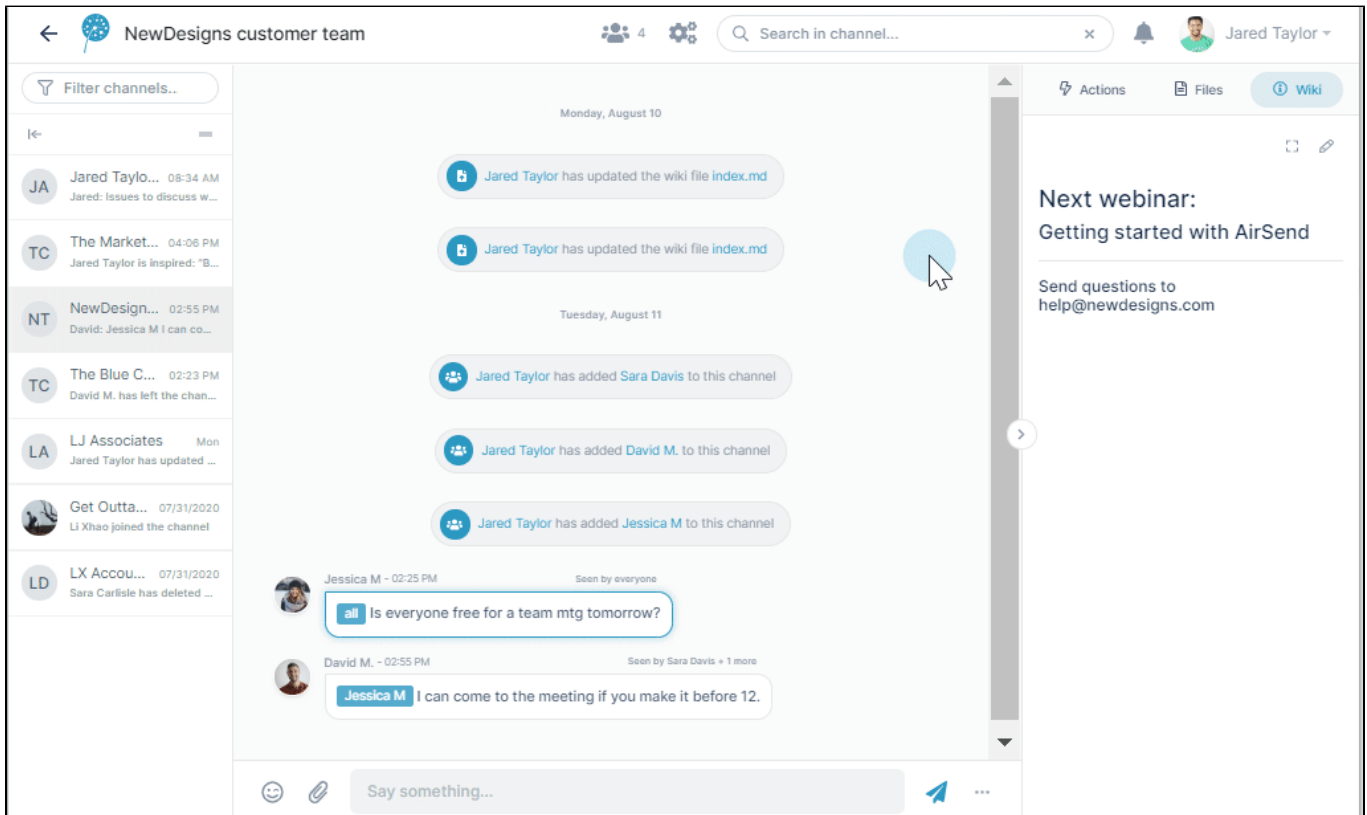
NewDesigns customer team

4

Search in channel...

Jared Taylor

Filter channels..

JA Jared Taylo... 08:34 AM
Jared: Issues to discuss w...

TC The Market... 04:06 PM
Jared Taylor is inspired: "B...

NT NewDesign... 02:55 PM
David: Jessica M I can co...

TC The Blue C... 02:23 PM
David M. has left the chan...

LA LJ Associates Mon
Jared Taylor has updated ...

Get Outta... 07/31/2020
Li Xhao joined the channel

LD LX Accou... 07/31/2020
Sara Carlisle has deleted ...

Monday, August 10

Jared Taylor has updated the wiki file index.md

Jared Taylor has updated the wiki file index.md

Tuesday, August 11

Jared Taylor has added Sara Davis to this channel

Jared Taylor has added David M. to this channel

Jared Taylor has added Jessica M to this channel

Jessica M - 02:25 PM Seen by everyone

all Is everyone free for a team mtg tomorrow?

David M. - 02:55 PM Seen by Sara Davis + 1 more

Jessica M I can come to the meeting if you make it before 12.

Say something...

Actions Files Wiki

Next webinar:
Getting started with AirSend

Send questions to help@newdesigns.com